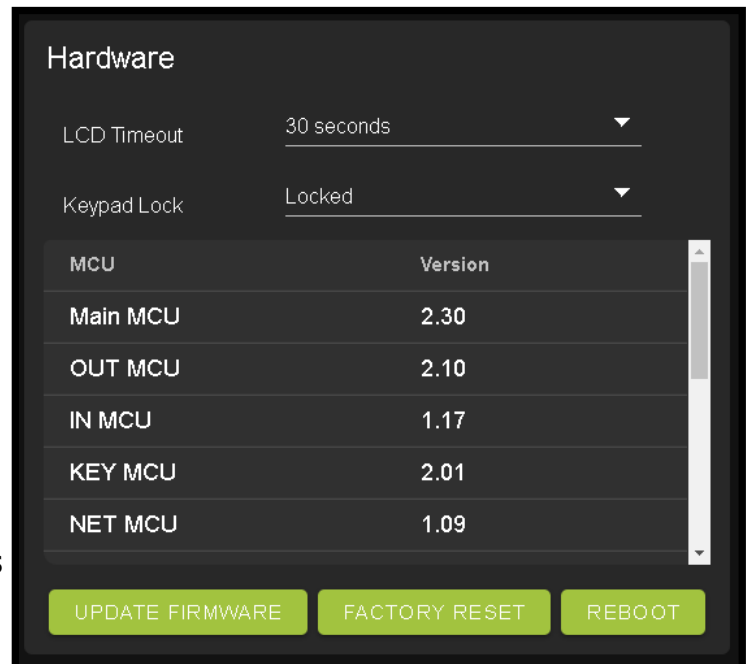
Hardware

LCD Timeout 30 seconds

Keypad Lock Locked

| MCU | Version |
|---|---|
| Main MCU | 2.30 |
| OUT MCU | 2.10 |
| IN MCU | 1.17 |
| KEY MCU | 2.01 |
| NET MCU | 1.09 |

UPDATE FIRMWARE FACTORY RESET REBOOT